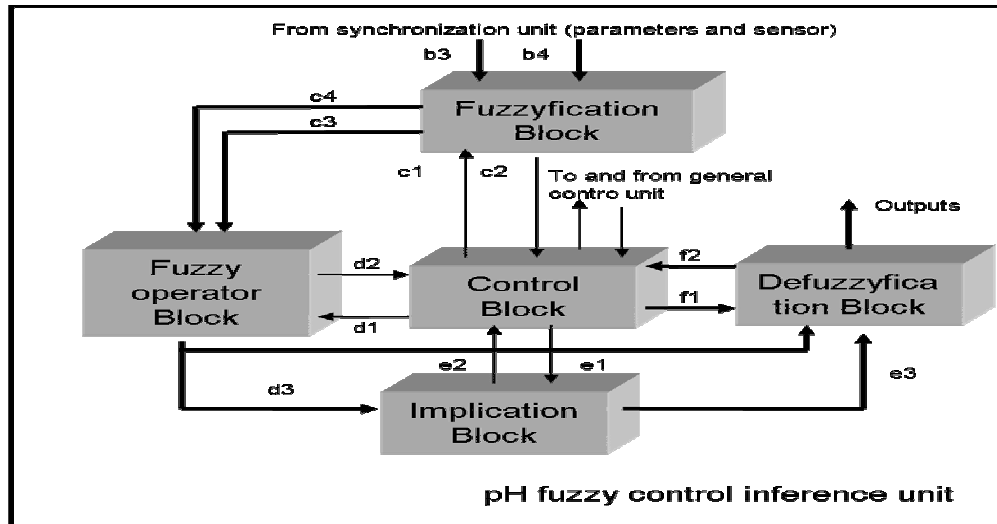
From synchronization unit (parameters and sensor)

b3

b4

c4

c3

Fuzzyfication Block

c1

c2

To and from general contro unit

Outputs

Fuzzy operator Block

d2

d1

Control Block

f2

f1

Defuzzyfica tion Block

e2

e1

d3

Implication Block

e3

pH fuzzy control inference unit